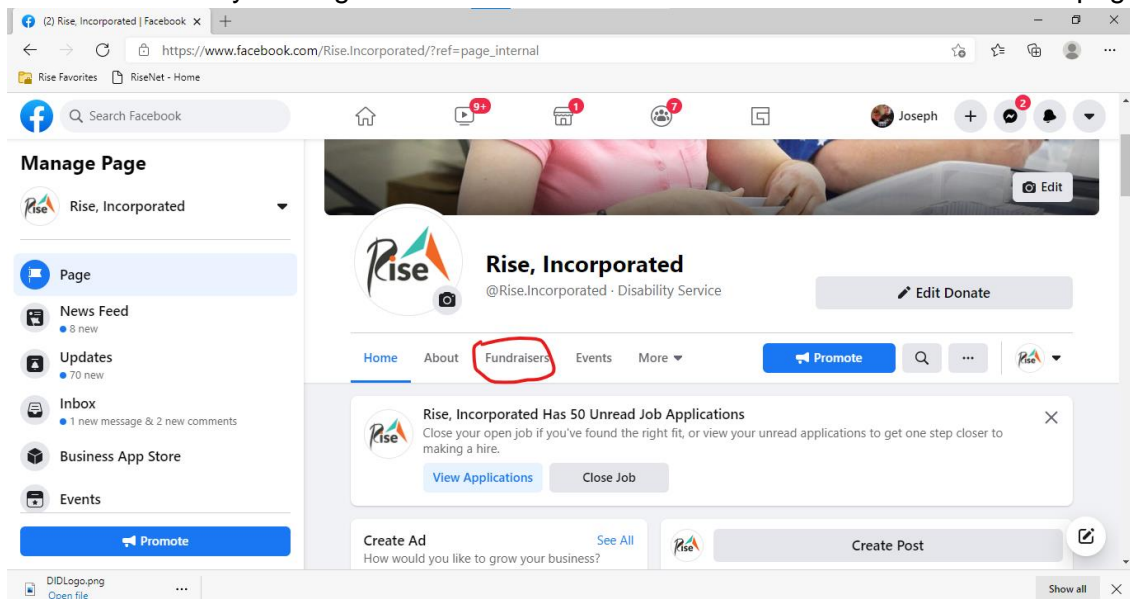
(2) Rise, Incorporated | Facebook

https://www.facebook.com/Rise.Incorporated/?ref=page_internal

Rise Favorites RiseNet - Home

Search Facebook

9+ 1 7

Joseph

2

Manage Page

Rise, Incorporated

Page

News Feed
• 8 new

Updates
• 70 new

Inbox
• 1 new message & 2 new comments

Business App Store

Events

Promote

Edit

Rise

Rise, Incorporated
@Rise.Incorporated · Disability Service

Edit Donate

Home About Fundraisers Events More

Promote

...

Rise, Incorporated Has 50 Unread Job Applications
Close your open job if you've found the right fit, or view your unread applications to get one step closer to making a hire.

View Applications Close Job

Create Ad See All
How would you like to grow your business?

Create Post

DIDLogo.png
Open file

...

Show all